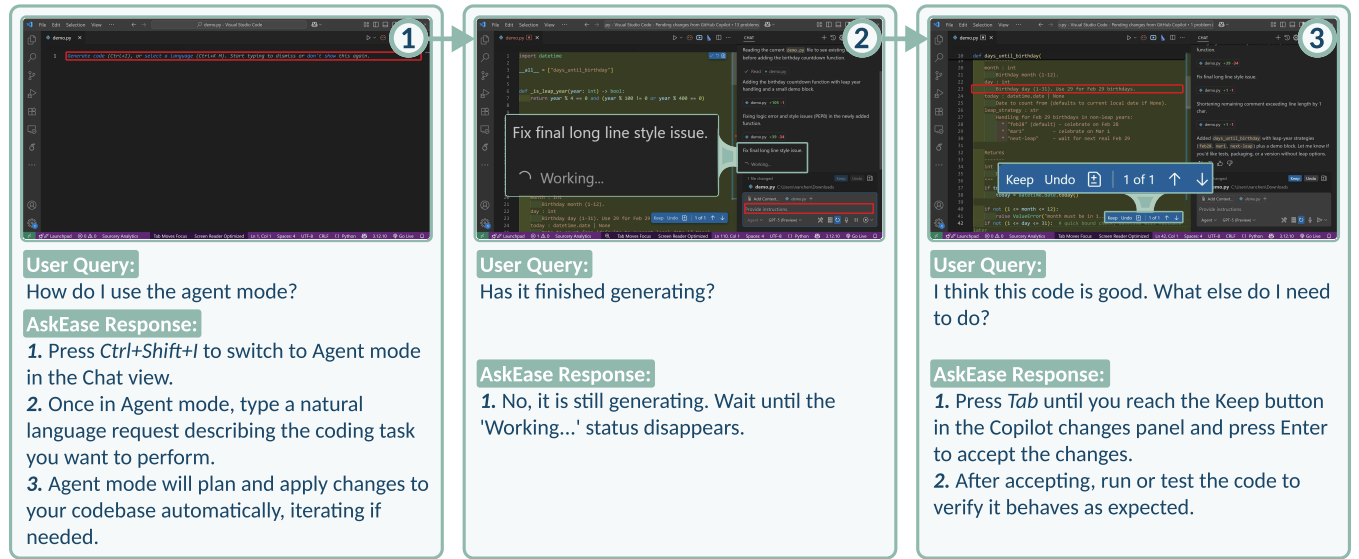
1

Generate code (Ctrl+I), or select a language (Ctrl+K M). Start typing to dismiss or don't show this again.

User Query:
How do I use the agent mode?

AskEase Response:
1. Press Ctrl+Shift+I to switch to Agent mode in the Chat view.
2. Once in Agent mode, type a natural language request describing the coding task you want to perform.
3. Agent mode will plan and apply changes to your codebase automatically, iterating if needed.

2

Fix final long line style issue.

Working...

User Query:
Has it finished generating?

AskEase Response:
1. No, it is still generating. Wait until the 'Working...' status disappears.

3

Keep Undo 1 of 1

User Query:
I think this code is good. What else do I need to do?

AskEase Response:
1. Press Tab until you reach the Keep button in the Copilot changes panel and press Enter to accept the changes.
2. After accepting, run or test the code to verify it behaves as expected.